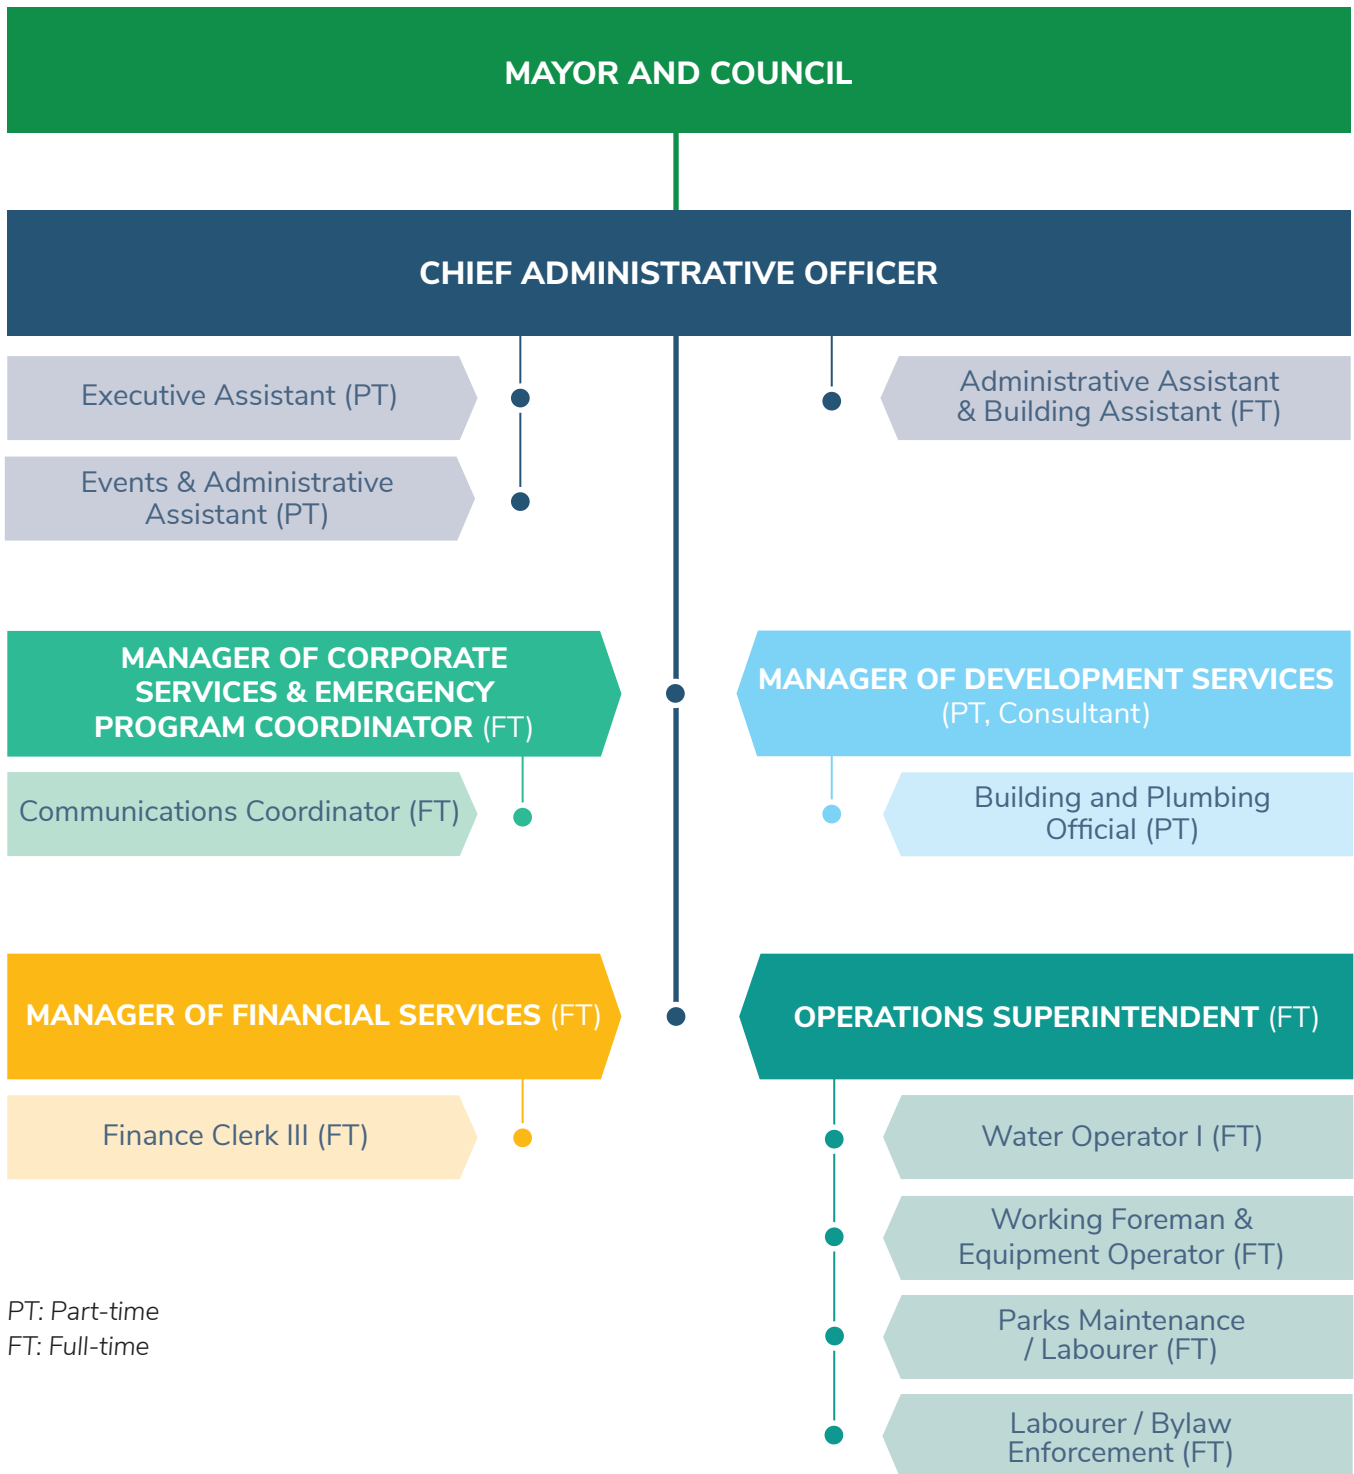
MAYOR AND COUNCIL

CHIEF ADMINISTRATIVE OFFICER

Executive Assistant (PT)

Events & Administrative Assistant (PT)

Administrative Assistant & Building Assistant (FT)

MANAGER OF CORPORATE SERVICES & EMERGENCY PROGRAM COORDINATOR (FT)

Communications Coordinator (FT)

MANAGER OF DEVELOPMENT SERVICES (PT, Consultant)

Building and Plumbing Official (PT)

MANAGER OF FINANCIAL SERVICES (FT)

Finance Clerk III (FT)

OPERATIONS SUPERINTENDENT (FT)

Water Operator I (FT)

Working Foreman & Equipment Operator (FT)

Parks Maintenance / Labourer (FT)

Labourer / Bylaw Enforcement (FT)

PT: Part-time
FT: Full-time